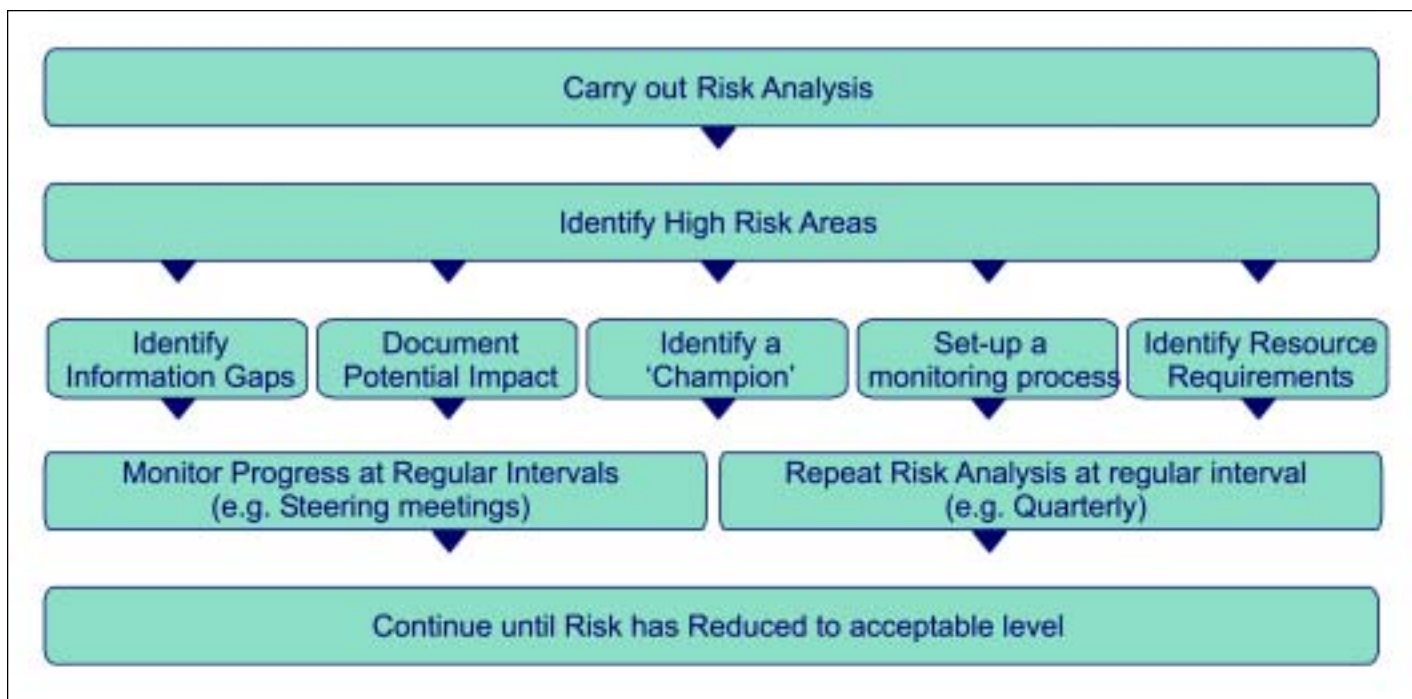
Carry out Risk Analysis

Identify High Risk Areas

Identify Information Gaps

Document Potential Impact

Identify a 'Champion'

Set-up a monitoring process

Identify Resource Requirements

Monitor Progress at Regular Intervals (e.g. Steering meetings)

Repeat Risk Analysis at regular interval (e.g. Quarterly)

Continue until Risk has Reduced to acceptable level